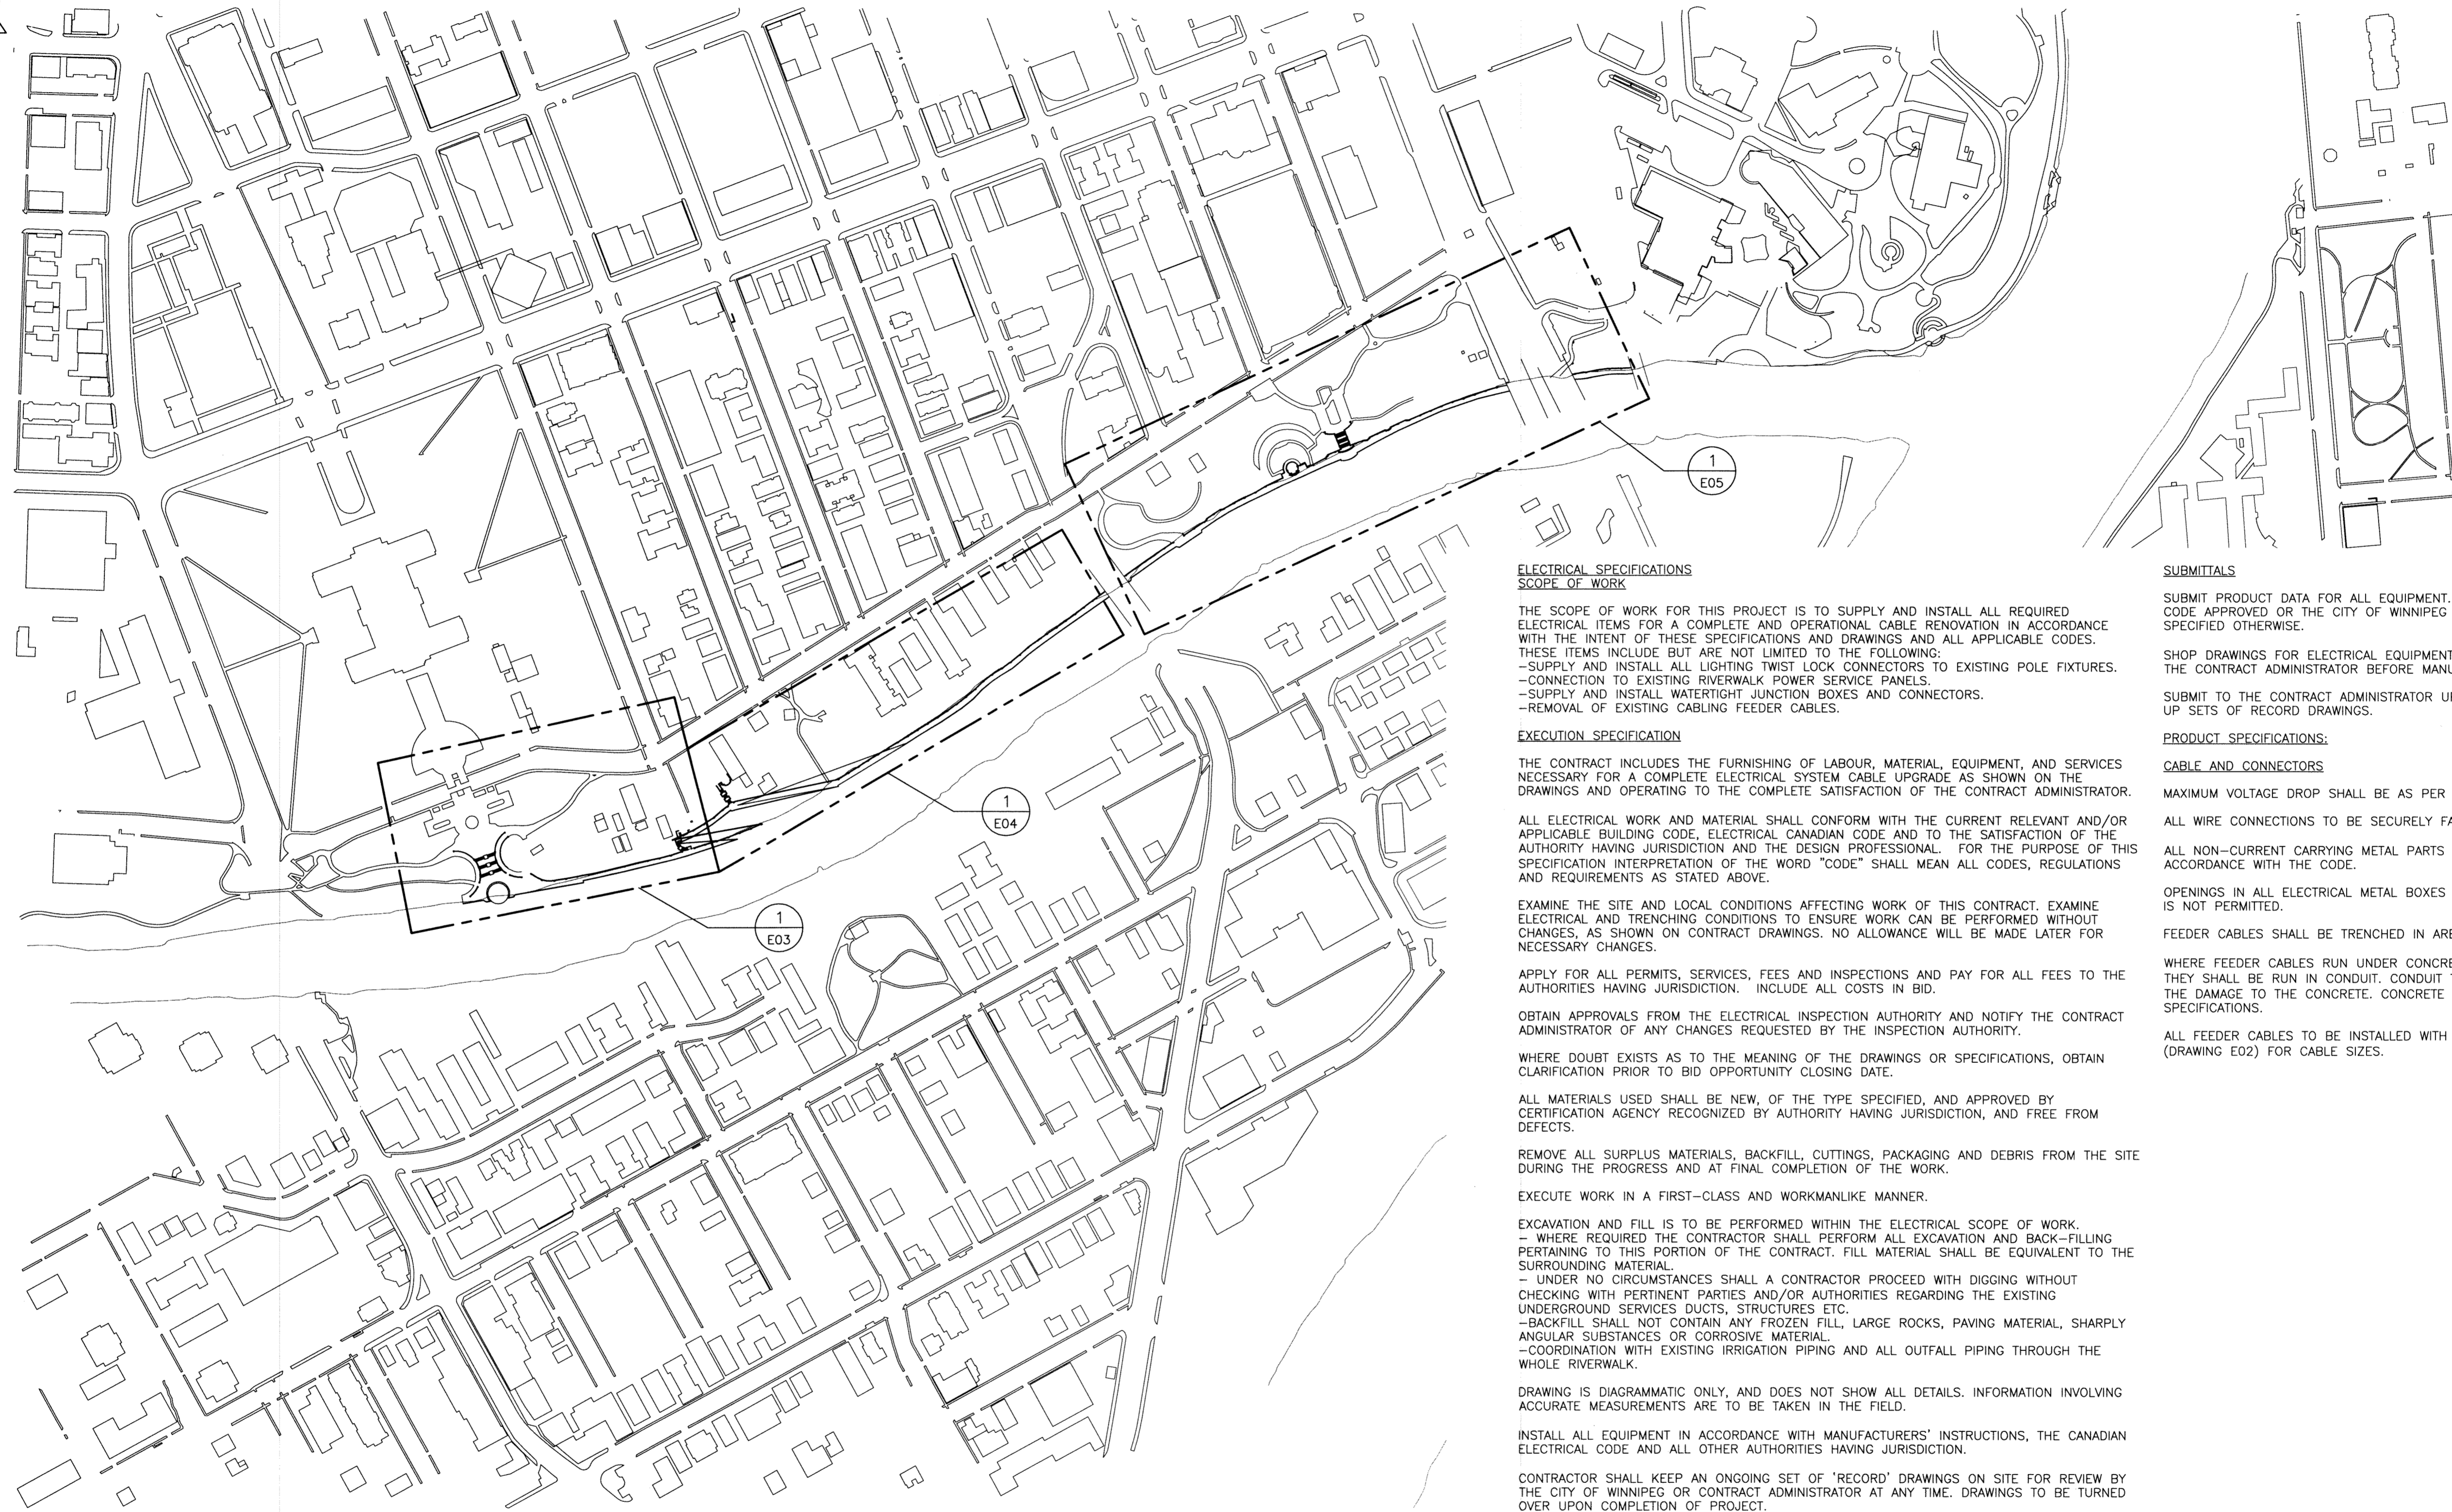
1
E05

1
E04

1
E03

ELECTRICAL SPECIFICATIONS
SCOPE OF WORK

THE SCOPE OF WORK FOR THIS PROJECT IS TO SUPPLY AND INSTALL ALL REQUIRED ELECTRICAL ITEMS FOR A COMPLETE AND OPERATIONAL CABLE RENOVATION IN ACCORDANCE WITH THE INTENT OF THESE SPECIFICATIONS AND DRAWINGS AND ALL APPLICABLE CODES. THESE ITEMS INCLUDE BUT ARE NOT LIMITED TO THE FOLLOWING:
-SUPPLY AND INSTALL ALL LIGHTING TWIST LOCK CONNECTORS TO EXISTING POLE FIXTURES.
-CONNECTION TO EXISTING RIVERWALK POWER SERVICE PANELS.
-SUPPLY AND INSTALL WATERTIGHT JUNCTION BOXES AND CONNECTORS.
-REMOVAL OF EXISTING CABLING FEEDER CABLES.

EXECUTION SPECIFICATION

THE CONTRACT INCLUDES THE FURNISHING OF LABOUR, MATERIAL, EQUIPMENT, AND SERVICES NECESSARY FOR A COMPLETE ELECTRICAL SYSTEM CABLE UPGRADE AS SHOWN ON THE DRAWINGS AND OPERATING TO THE COMPLETE SATISFACTION OF THE CONTRACT ADMINISTRATOR.

ALL ELECTRICAL WORK AND MATERIAL SHALL CONFORM WITH THE CURRENT RELEVANT AND/OR APPLICABLE BUILDING CODE, ELECTRICAL CANADIAN CODE AND TO THE SATISFACTION OF THE AUTHORITY HAVING JURISDICTION AND THE DESIGN PROFESSIONAL. FOR THE PURPOSE OF THIS SPECIFICATION INTERPRETATION OF THE WORD "CODE" SHALL MEAN ALL CODES, REGULATIONS AND REQUIREMENTS AS STATED ABOVE.

EXAMINE THE SITE AND LOCAL CONDITIONS AFFECTING WORK OF THIS CONTRACT. EXAMINE ELECTRICAL AND TRENCHING CONDITIONS TO ENSURE WORK CAN BE PERFORMED WITHOUT CHANGES, AS SHOWN ON CONTRACT DRAWINGS. NO ALLOWANCE WILL BE MADE LATER FOR NECESSARY CHANGES.

APPLY FOR ALL PERMITS, SERVICES, FEES AND INSPECTIONS AND PAY FOR ALL FEES TO THE AUTHORITIES HAVING JURISDICTION. INCLUDE ALL COSTS IN BID.

OBTAIN APPROVALS FROM THE ELECTRICAL INSPECTION AUTHORITY AND NOTIFY THE CONTRACT ADMINISTRATOR OF ANY CHANGES REQUESTED BY THE INSPECTION AUTHORITY.

WHERE DOUBT EXISTS AS TO THE MEANING OF THE DRAWINGS OR SPECIFICATIONS, OBTAIN CLARIFICATION PRIOR TO BID OPPORTUNITY CLOSING DATE.

ALL MATERIALS USED SHALL BE NEW, OF THE TYPE SPECIFIED, AND APPROVED BY CERTIFICATION AGENCY RECOGNIZED BY AUTHORITY HAVING JURISDICTION, AND FREE FROM DEFECTS.

REMOVE ALL SURPLUS MATERIALS, BACKFILL, CUTTINGS, PACKAGING AND DEBRIS FROM THE SITE DURING THE PROGRESS AND AT FINAL COMPLETION OF THE WORK.

EXECUTE WORK IN A FIRST-CLASS AND WORKMANLIKE MANNER.

EXCAVATION AND FILL IS TO BE PERFORMED WITHIN THE ELECTRICAL SCOPE OF WORK.
- WHERE REQUIRED THE CONTRACTOR SHALL PERFORM ALL EXCAVATION AND BACK-FILLING PERTAINING TO THIS PORTION OF THE CONTRACT. FILL MATERIAL SHALL BE EQUIVALENT TO THE SURROUNDING MATERIAL.
- UNDER NO CIRCUMSTANCES SHALL A CONTRACTOR PROCEED WITH DIGGING WITHOUT CHECKING WITH PERTINENT PARTIES AND/OR AUTHORITIES REGARDING THE EXISTING UNDERGROUND SERVICES DUCTS, STRUCTURES ETC.
-BACKFILL SHALL NOT CONTAIN ANY FROZEN FILL, LARGE ROCKS, PAVING MATERIAL, SHARPLY ANGULAR SUBSTANCES OR CORROSIVE MATERIAL.
-COORDINATION WITH EXISTING IRRIGATION PIPING AND ALL OUTFALL PIPING THROUGH THE WHOLE RIVERWALK.

DRAWING IS DIAGRAMMATIC ONLY, AND DOES NOT SHOW ALL DETAILS. INFORMATION INVOLVING ACCURATE MEASUREMENTS ARE TO BE TAKEN IN THE FIELD.

INSTALL ALL EQUIPMENT IN ACCORDANCE WITH MANUFACTURERS' INSTRUCTIONS, THE CANADIAN ELECTRICAL CODE AND ALL OTHER AUTHORITIES HAVING JURISDICTION.

CONTRACTOR SHALL KEEP AN ONGOING SET OF 'RECORD' DRAWINGS ON SITE FOR REVIEW BY THE CITY OF WINNIPEG OR CONTRACT ADMINISTRATOR AT ANY TIME. DRAWINGS TO BE TURNED OVER UPON COMPLETION OF PROJECT.

SUBMITTALS

SUBMIT PRODUCT DATA FOR ALL EQUIPMENT. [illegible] CODE APPROVED OR THE CITY OF WINNIPEG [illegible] SPECIFIED OTHERWISE.

SHOP DRAWINGS FOR ELECTRICAL EQUIPMENT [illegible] THE CONTRACT ADMINISTRATOR BEFORE MANU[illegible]

SUBMIT TO THE CONTRACT ADMINISTRATOR U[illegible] UP SETS OF RECORD DRAWINGS.

PRODUCT SPECIFICATIONS:

CABLE AND CONNECTORS

MAXIMUM VOLTAGE DROP SHALL BE AS PER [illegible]

ALL WIRE CONNECTIONS TO BE SECURELY F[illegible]

ALL NON-CURRENT CARRYING METAL PARTS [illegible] ACCORDANCE WITH THE CODE.

OPENINGS IN ALL ELECTRICAL METAL BOXES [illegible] IS NOT PERMITTED.

FEEDER CABLES SHALL BE TRENCHED IN ARE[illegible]

WHERE FEEDER CABLES RUN UNDER CONCRE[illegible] THEY SHALL BE RUN IN CONDUIT. CONDUIT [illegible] THE DAMAGE TO THE CONCRETE. CONCRETE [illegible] SPECIFICATIONS.

ALL FEEDER CABLES TO BE INSTALLED WITH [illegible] (DRAWING E02) FOR CABLE SIZES.